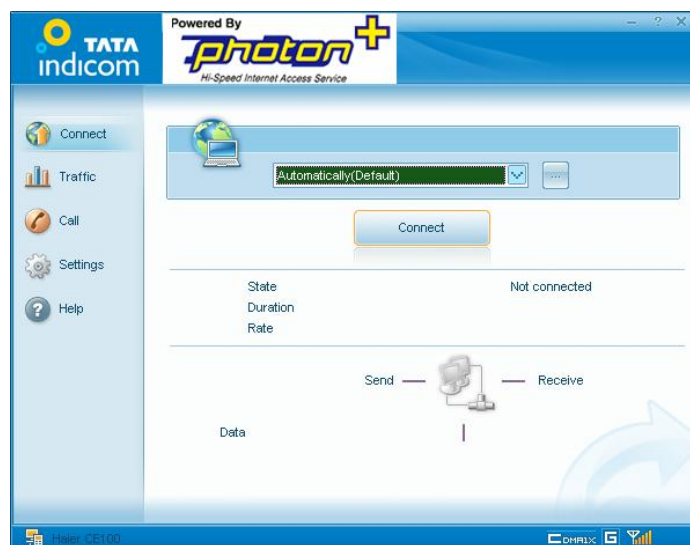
TATA indicom

Powered By
photon+
Hi-Speed Internet Access Service

– ? ✕

Connect
Traffic
Call
Settings
Help

Automatically(Default)
...

Connect

State
Not connected
Duration
Rate

Send
Receive

Data

Haier CE100
CDMA1X G